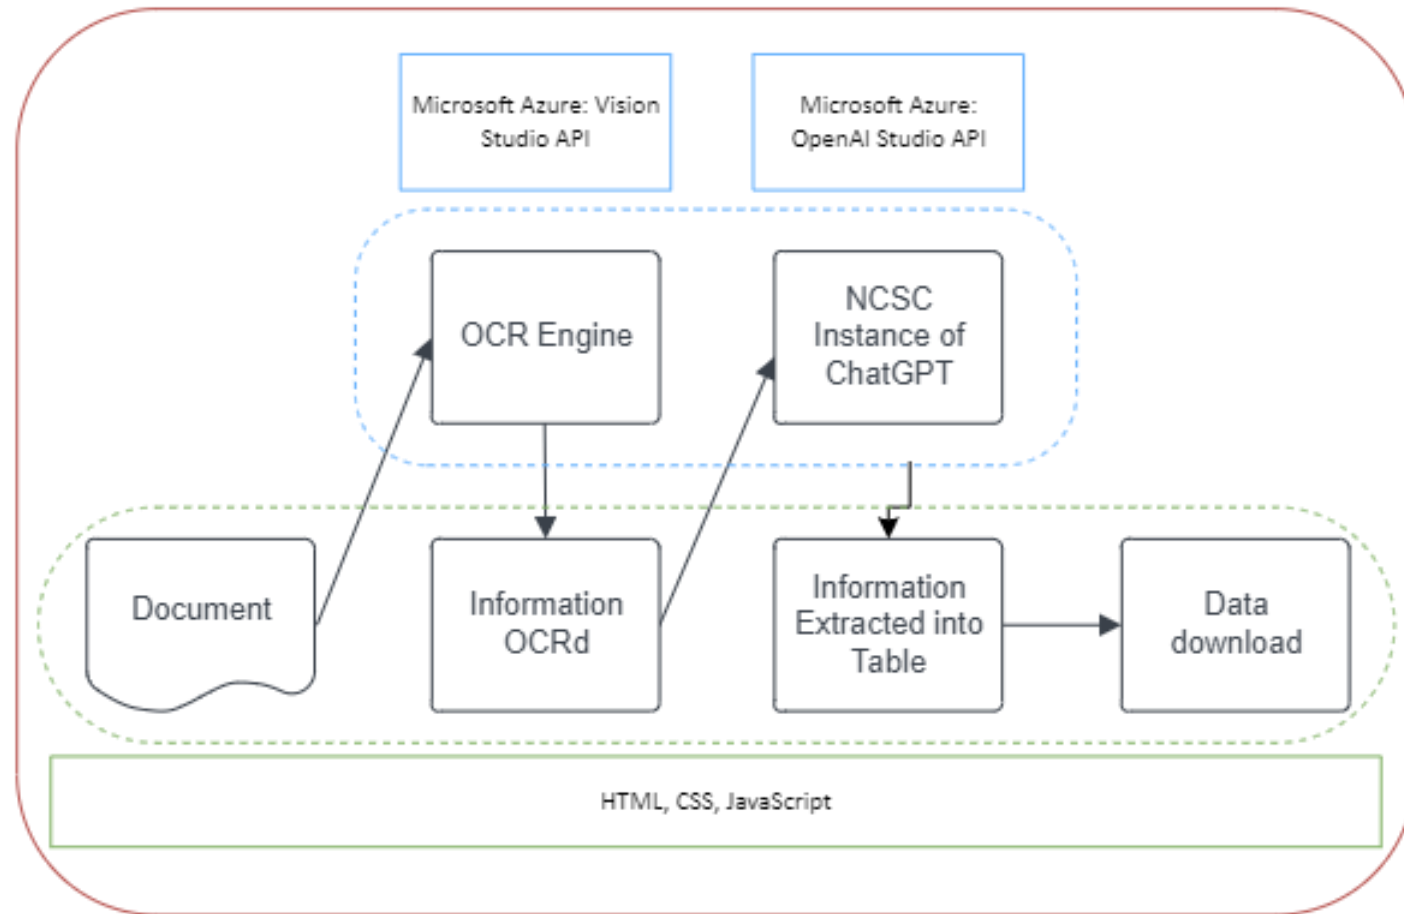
Microsoft Azure: Vision Studio API

Microsoft Azure: OpenAI Studio API

OCR Engine

NCSC Instance of ChatGPT

Document

Information OCRd

Information Extracted into Table

Data download

HTML, CSS, JavaScript